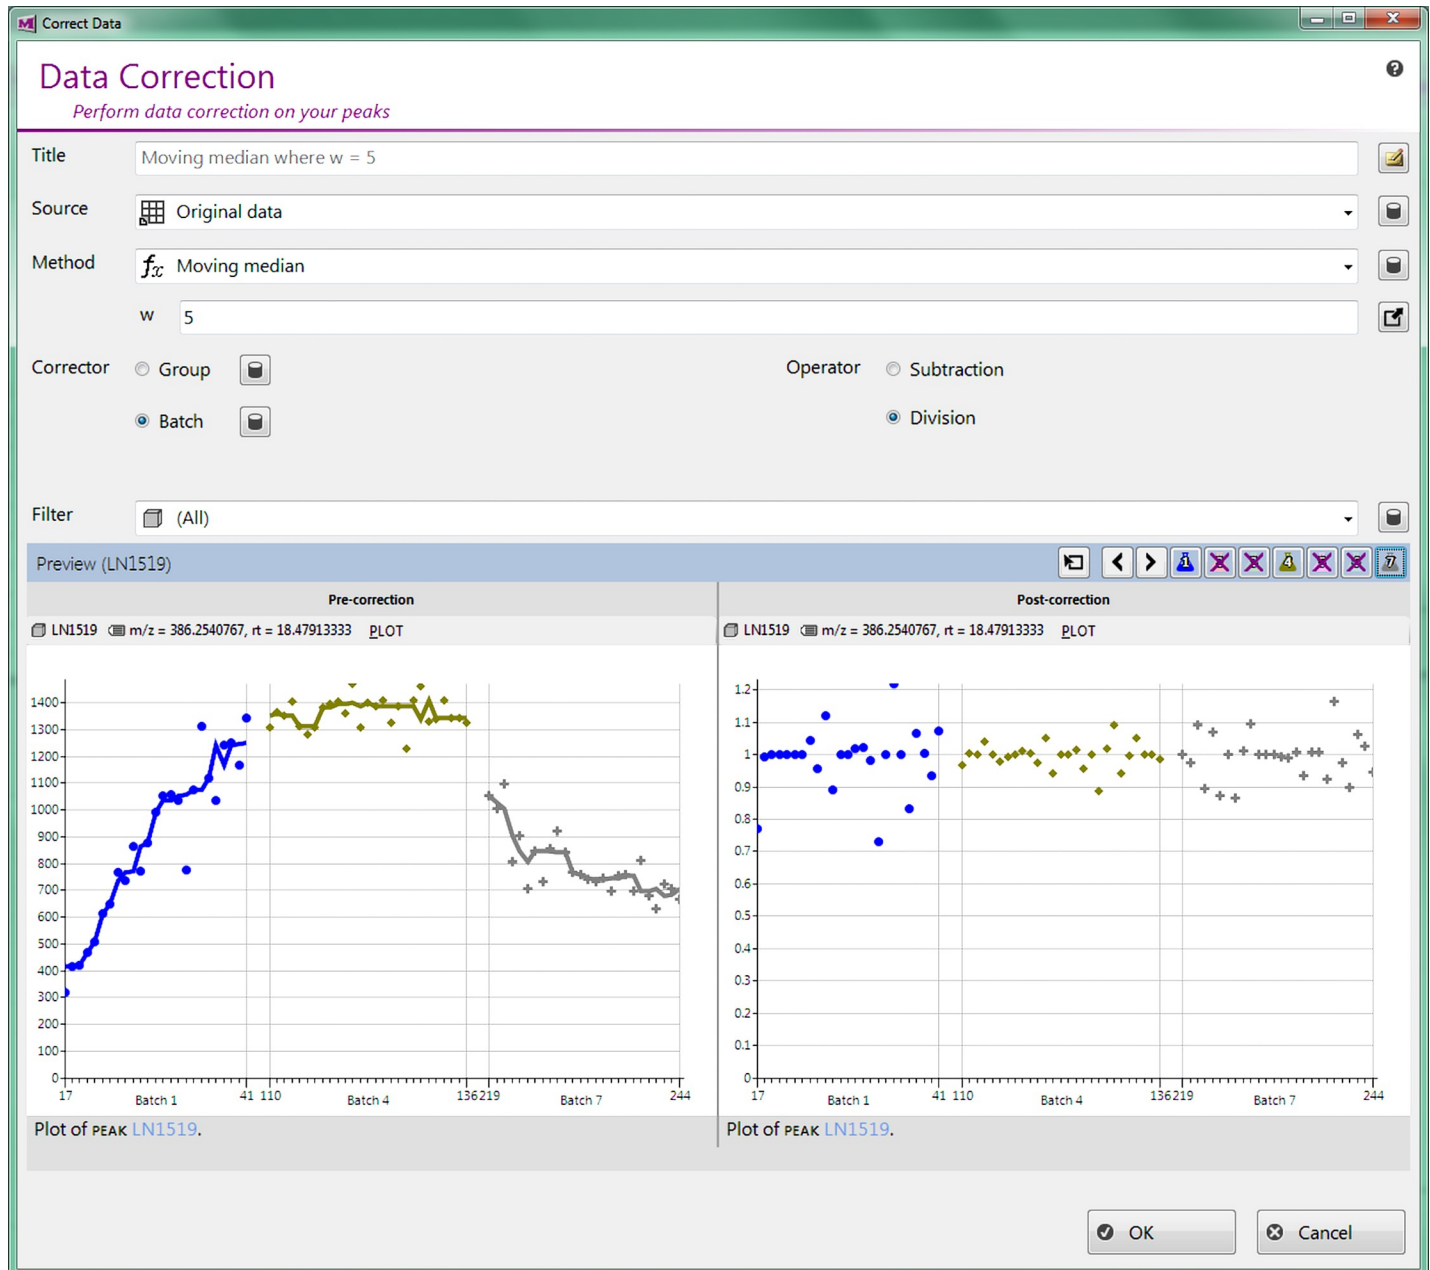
Correct Data

Data Correction
Perform data correction on your peaks

Title Moving median where w = 5

Source Original data

Method Moving median

w 5

Corrector Group Batch

Operator Subtraction Division

Filter (All)

Preview (LN1519)

Pre-correction

LN1519 m/z = 386.2540767, rt = 18.47913333 PLOT

1400 1300 1200 1100 1000 900 800 700 600 500 400 300 200 100 0

17 Batch 1 41 110 Batch 4 136 219 Batch 7 244

Plot of PEAK LN1519.

Post-correction

LN1519 m/z = 386.2540767, rt = 18.47913333 PLOT

1.2 1.1 1 0.9 0.8 0.7 0.6 0.5 0.4 0.3 0.2 0.1 0

17 Batch 1 41 110 Batch 4 136 219 Batch 7 244

Plot of PEAK LN1519.

OK Cancel